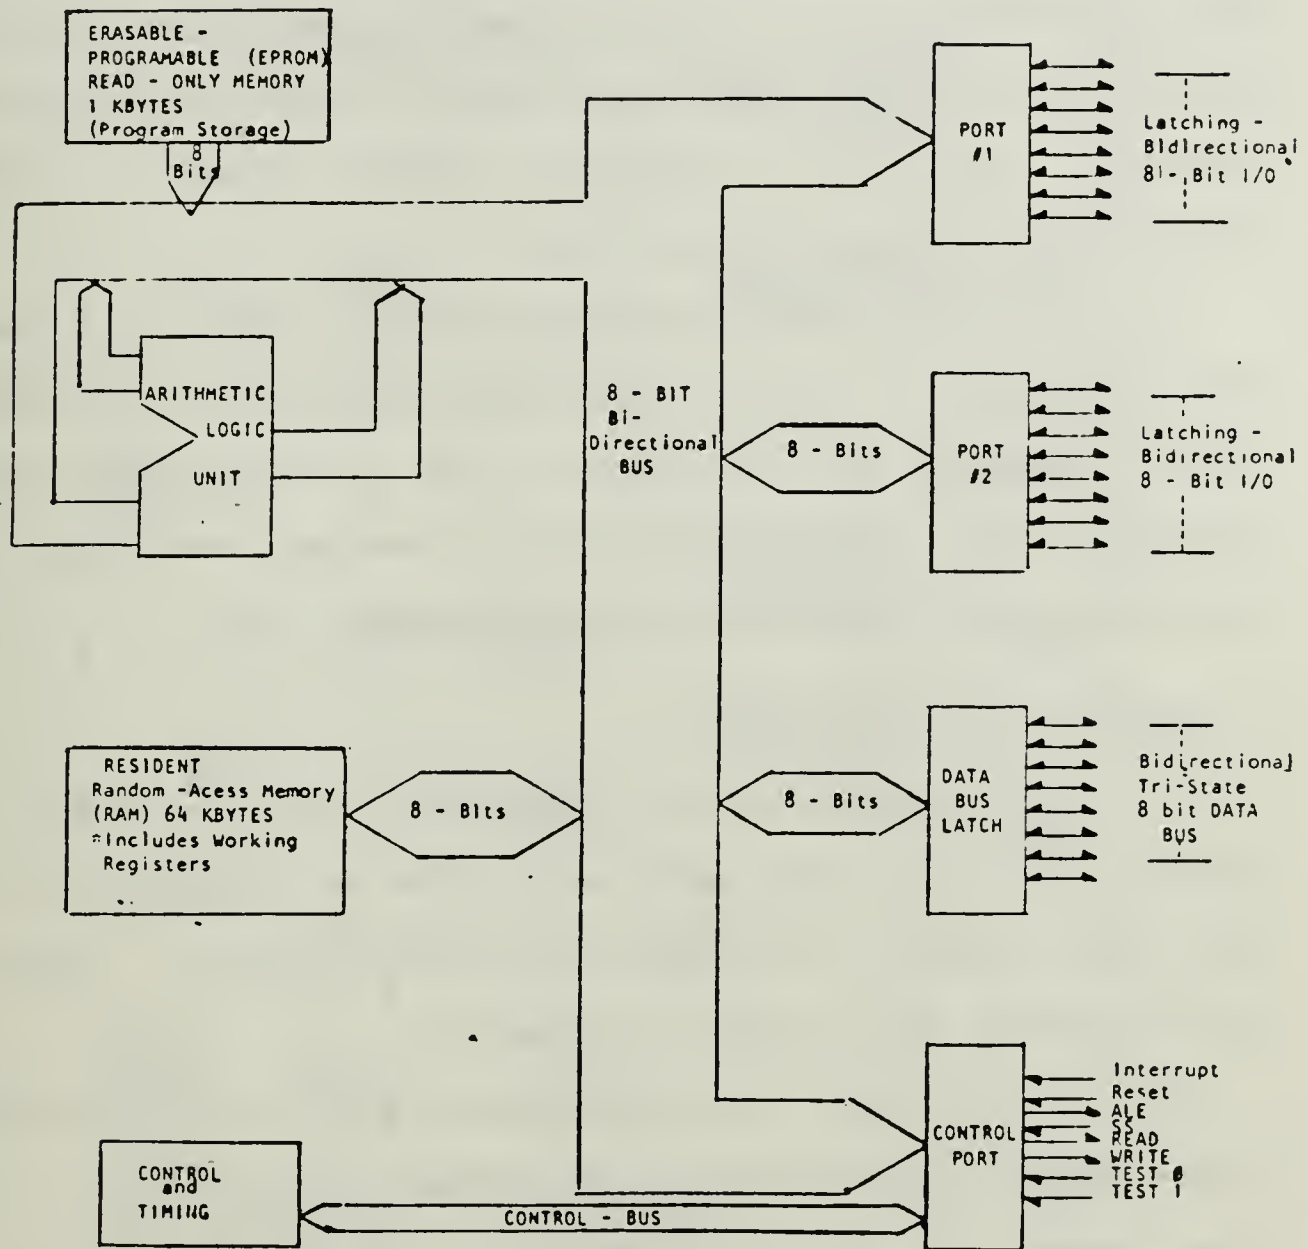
ERASABLE - PROGRAMABLE (EPROM) READ - ONLY MEMORY 1 KBYTES (Program Storage)

8 Bits

PORT #1

Latching - Bidirectional 8 - Bit I/O

ARITHMETIC LOGIC UNIT

8 - BIT Bi- Directional BUS

8 - Bits

PORT #2

Latching - Bidirectional 8 - Bit I/O

RESIDENT Random -Acess Memory (RAM) 64 KBYTES *Includes Working Registers

8 - Bits

8 - Bits

DATA BUS LATCH

Bidirectional Tri-State 8 bit DATA BUS

CONTROL PORT

Interrupt
Reset
ALE
SS
READ
WRITE
TEST Ø
TEST 1

CONTROL and TIMING

CONTROL - BUS